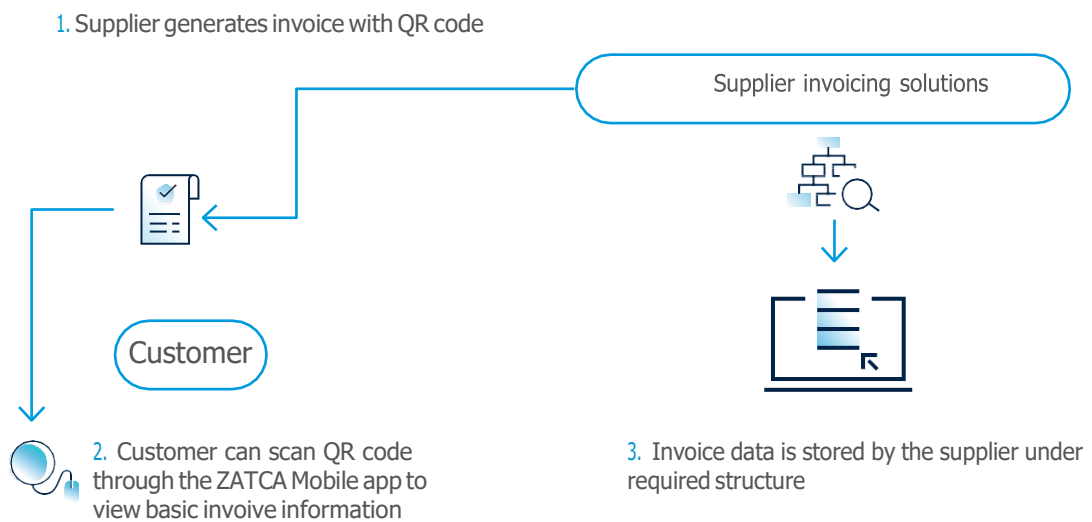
1. Supplier generates invoice with QR code

Supplier invoicing solutions

Customer

2. Customer can scan QR code through the ZATCA Mobile app to view basic invoive information

3. Invoice data is stored by the supplier under required structure